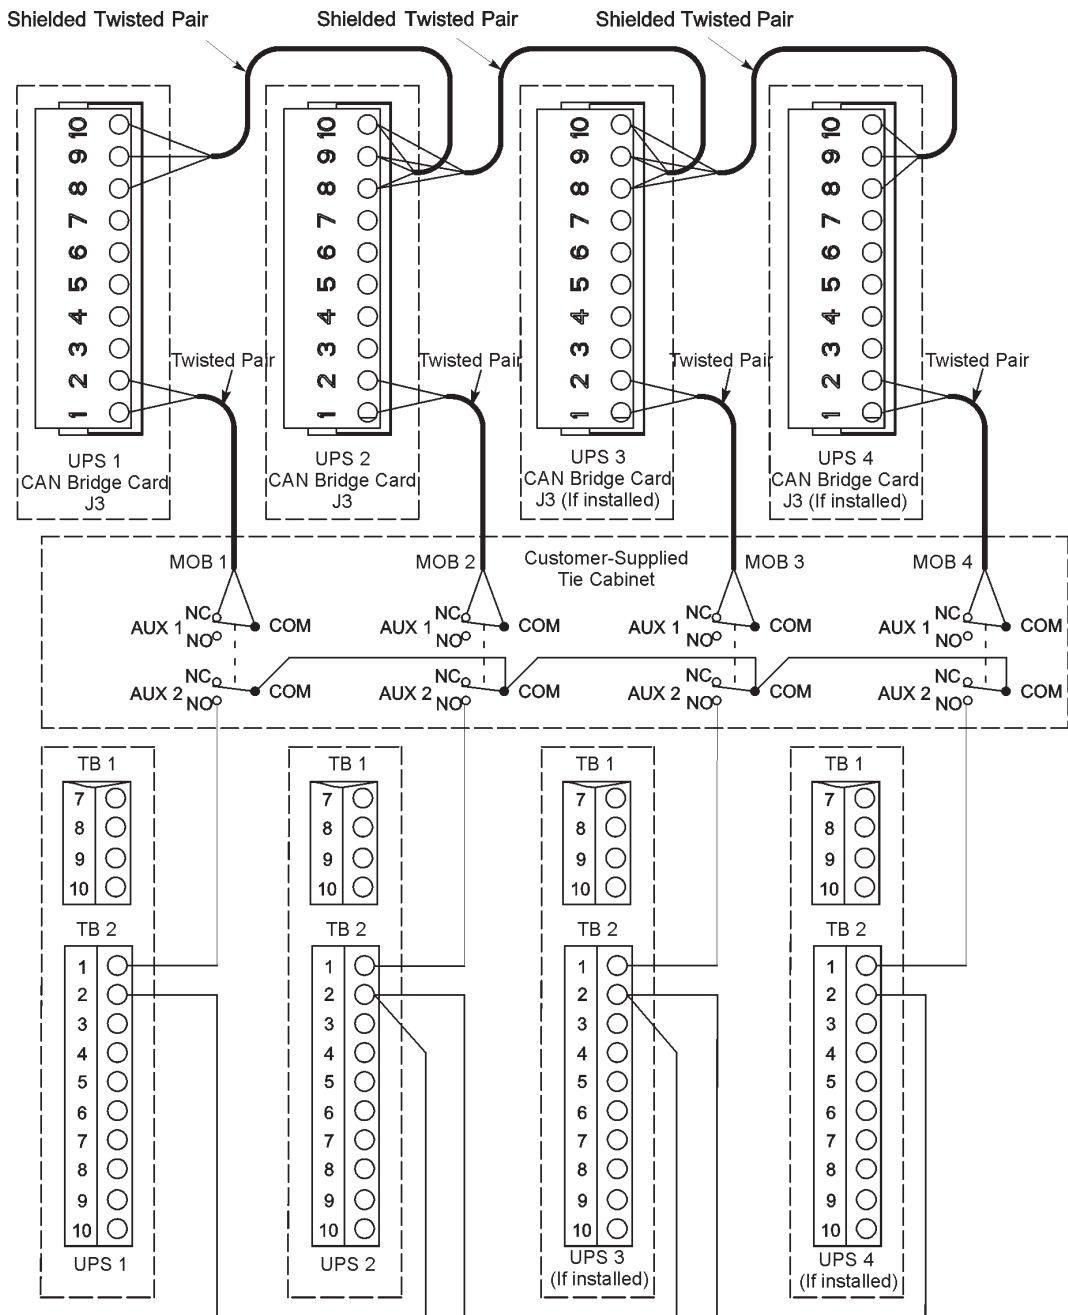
Shielded Twisted Pair Shielded Twisted Pair Shielded Twisted Pair

10
9
8
7
6
5
4
3
2
1

Twisted Pair

UPS 1
CAN Bridge Card
J3

10
9
8
7
6
5
4
3
2
1

Twisted Pair

UPS 2
CAN Bridge Card
J3

10
9
8
7
6
5
4
3
2
1

Twisted Pair

UPS 3
CAN Bridge Card
J3 (If installed)

10
9
8
7
6
5
4
3
2
1

Twisted Pair

UPS 4
CAN Bridge Card
J3 (If installed)

MOB 1 MOB 2 Customer-Supplied Tie Cabinet MOB 3 MOB 4

AUX 1 NC NO COM AUX 1 NC NO COM AUX 1 NC NO COM AUX 1 NC NO COM

AUX 2 NC NO COM AUX 2 NC NO COM AUX 2 NC NO COM AUX 2 NC NO COM

TB 1
7
8
9
10
TB 2
1
2
3
4
5
6
7
8
9
10
UPS 1

TB 1
7
8
9
10
TB 2
1
2
3
4
5
6
7
8
9
10
UPS 2

TB 1
7
8
9
10
TB 2
1
2
3
4
5
6
7
8
9
10
UPS 3
(If installed)

TB 1
7
8
9
10
TB 2
1
2
3
4
5
6
7
8
9
10
UPS 4
(If installed)